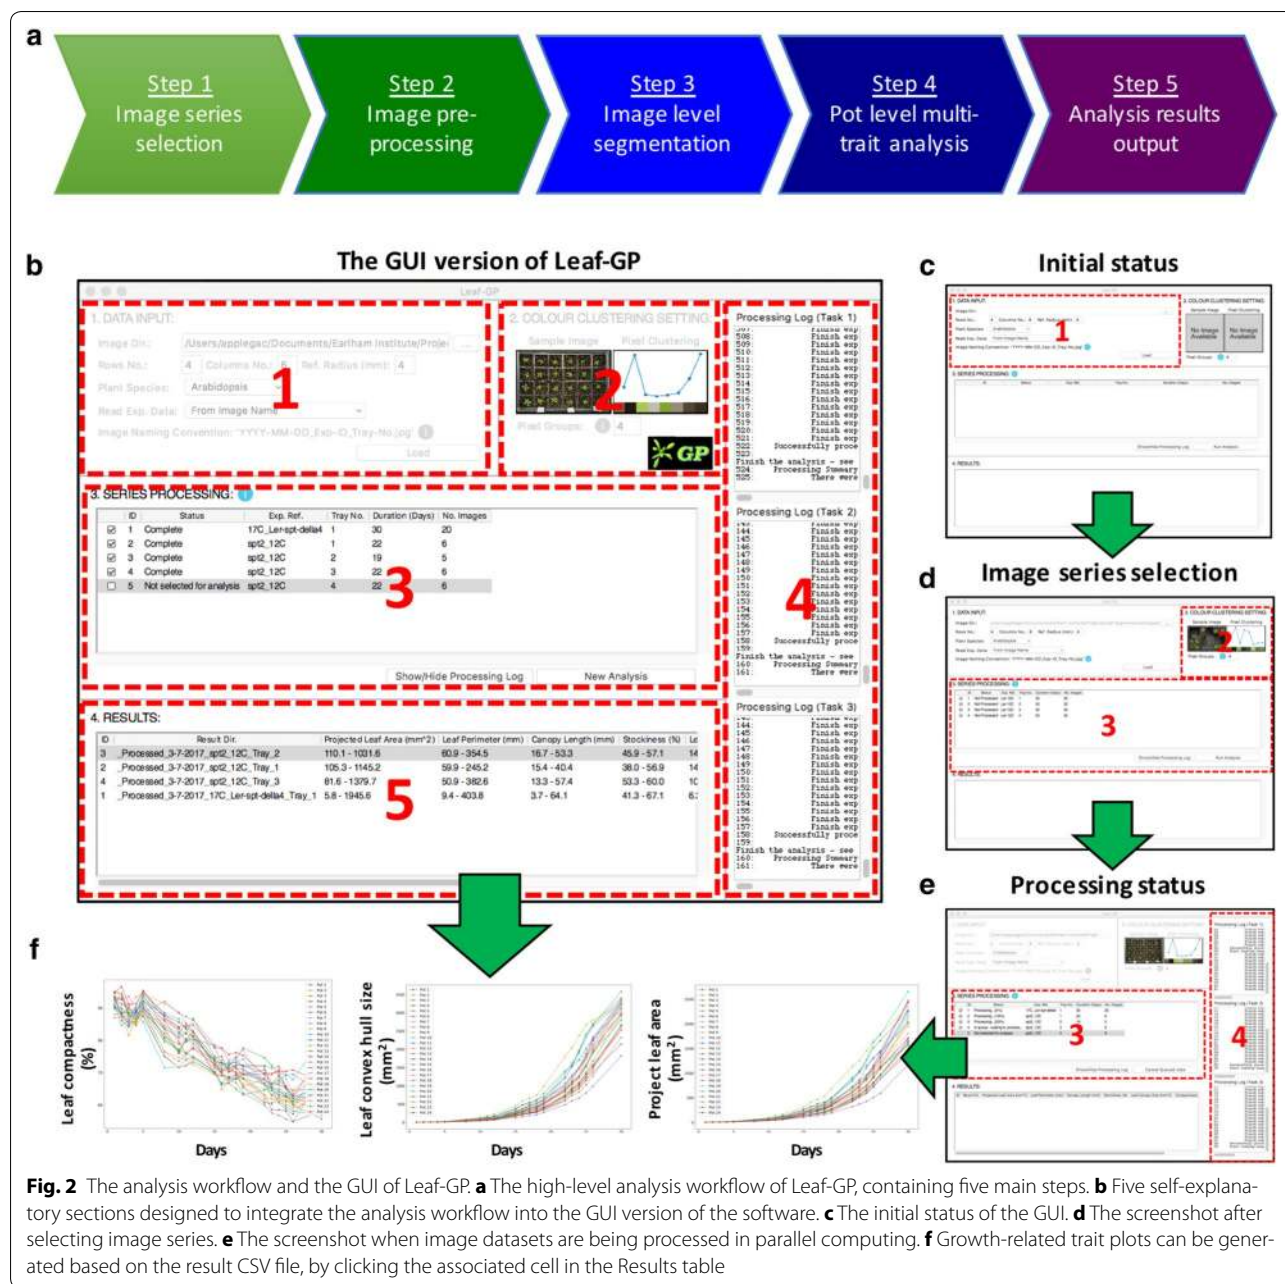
a

Step 1
Image series selection

Step 2
Image pre-processing

Step 3
Image level segmentation

Step 4
Pot level multi-trait analysis

Step 5
Analysis results output

b

The GUI version of Leaf-GP

Leaf-GP

1. DATA INPUT:

Image Dir.: /Users/applegac/Documents/Earlham Institute/Proje

Rows No.: 4 Columns No.: 5 Ref. Radius (mm): 4

Plant Species: Arabidopsis

Read Exp. Data: From Image Name

Image Naming Convention: 'YYYY-MM-DD_Exp-ID_Tray-No.jpg'

Load

1

2. COLOUR CLUSTERING SETTING

Sample Image Pixel Clustering

Pixel Groups: 4

2

GP

Processing Log (Task 1)

3. SERIES PROCESSING:

| ID | Status | Exp. Ref. | Tray No. | Duration (Days) | No. Images |
|---|---|---|---|---|---|
| 1 | Complete | 17C_Ler-spt-della4 | 1 | 30 | 20 |
| 2 | Complete | spt2_12C | 1 | 22 | 6 |
| 3 | Complete | spt2_12C | 2 | 19 | 5 |
| 4 | Complete | spt2_12C | 3 | 22 | 6 |
| 5 | Not selected for analysis | spt2_12C | 4 | 22 | 6 |

3

Show/Hide Processing Log

New Analysis

Processing Log (Task 2)

4

4. RESULTS:

| ID | Result Dir. | Projected Leaf Area (mm^2) | Leaf Perimeter (mm) | Canopy Length (mm) | Stockiness (%) | Le |
|---|---|---|---|---|---|---|
| 3 | _Processed_3-7-2017_spt2_12C_Tray_2 | 110.1 - 1031.6 | 60.9 - 354.5 | 16.7 - 53.3 | 45.9 - 57.1 | 14 |
| 2 | _Processed_3-7-2017_spt2_12C_Tray_1 | 105.3 - 1145.2 | 59.9 - 245.2 | 15.4 - 40.4 | 38.0 - 56.9 | 14 |
| 4 | _Processed_3-7-2017_spt2_12C_Tray_3 | 81.6 - 1379.7 | 50.9 - 382.6 | 13.3 - 57.4 | 53.3 - 60.0 | 1( |
| 1 | _Processed_3-7-2017_17C_Ler-spt-della4_Tray_1 | 5.8 - 1945.6 | 9.4 - 403.8 | 3.7 - 64.1 | 41.3 - 67.1 | 6 |

5

Processing Log (Task 3)

c

Initial status

1

d

Image series selection

2

3

e

Processing status

3

4

f

Leaf compactness (%)

Days

Leaf convex hull size ($mm^2$)

Days

Project leaf area ($mm^2$)

Days

Fig. 2 The analysis workflow and the GUI of Leaf-GP. a The high-level analysis workflow of Leaf-GP, containing five main steps. b Five self-explanatory sections designed to integrate the analysis workflow into the GUI version of the software. c The initial status of the GUI. d The screenshot after selecting image series. e The screenshot when image datasets are being processed in parallel computing. f Growth-related trait plots can be generated based on the result CSV file, by clicking the associated cell in the Results table